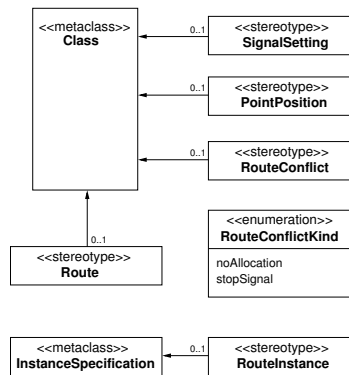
<<metaclass>>
Class

0..1
<<stereotype>>
SignalSetting

0..1
<<stereotype>>
PointPosition

0..1
<<stereotype>>
RouteConflict

<<enumeration>>
RouteConflictKind
noAllocation
stopSignal

0..1
<<stereotype>>
Route

<<metaclass>>
InstanceSpecification

0..1
<<stereotype>>
RouteInstance